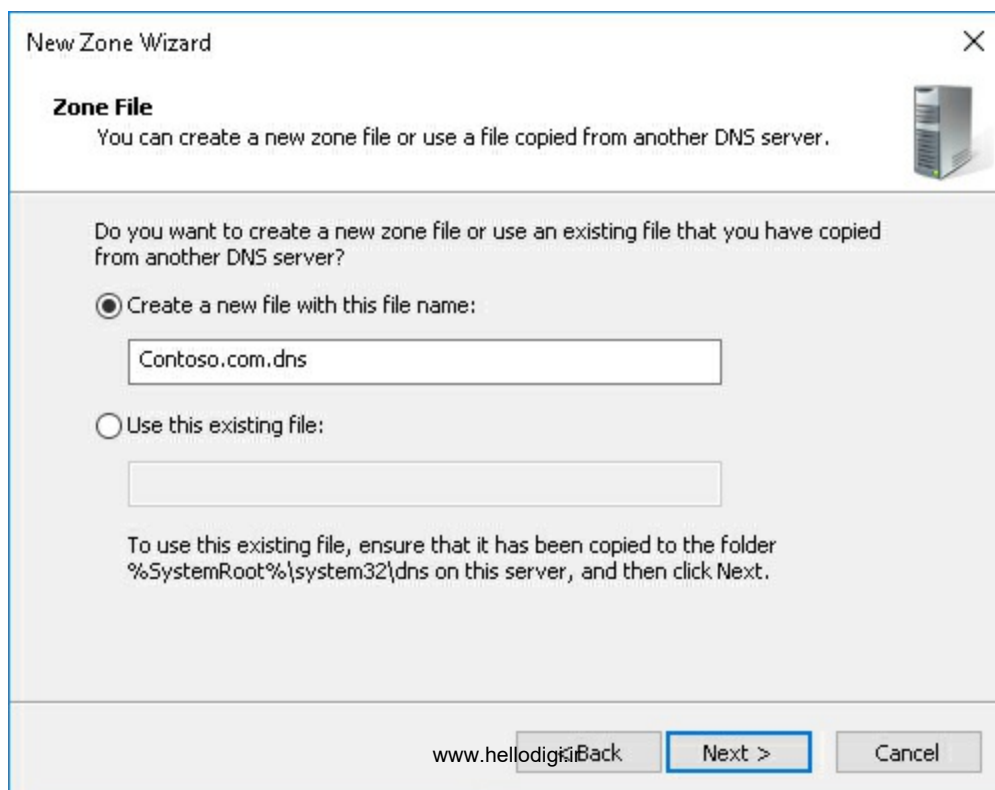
New Zone Wizard

×

Zone File

You can create a new zone file or use a file copied from another DNS server.

Do you want to create a new zone file or use an existing file that you have copied from another DNS server?

Create a new file with this file name:

Contoso.com.dns

Use this existing file:

To use this existing file, ensure that it has been copied to the folder %SystemRoot%\system32\dns on this server, and then click Next.

www.hellodigi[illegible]

< Back

Next >

Cancel